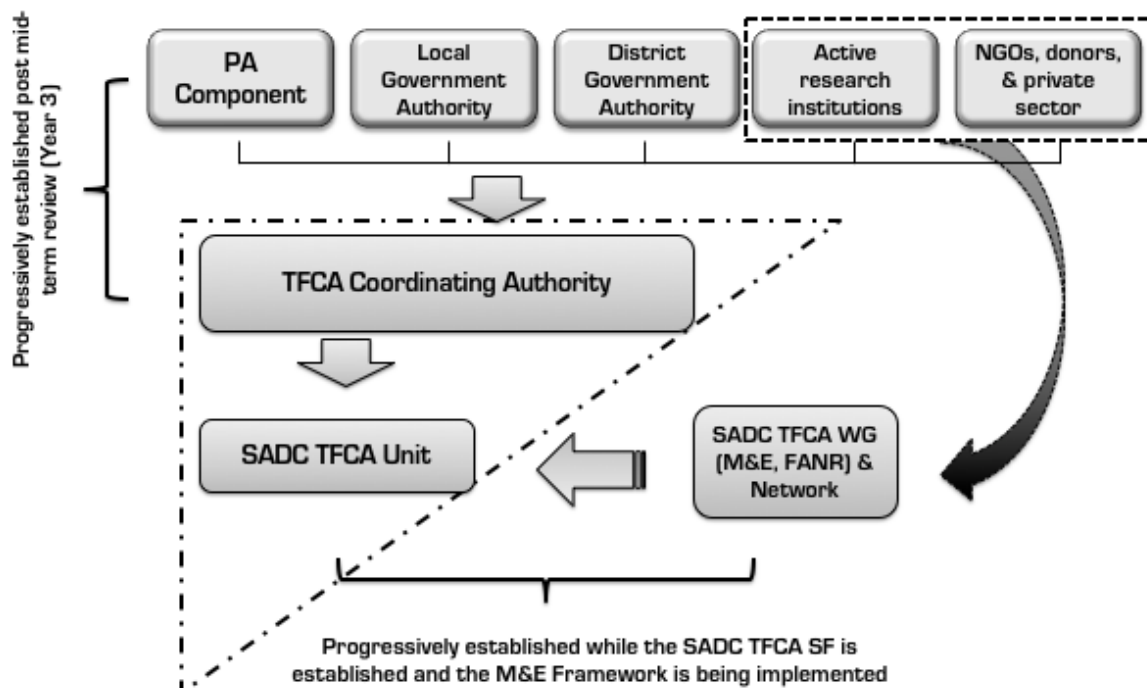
Progressively established post mid-term review (Year 3)

PA Component

Local Government Authority

District Government Authority

Active research institutions

NGOs, donors, & private sector

TFCA Coordinating Authority

SADC TFCA Unit

SADC TFCA WG (M&E, FANR) & Network

Progressively established while the SADC TFCA SF is established and the M&E Framework is being implemented